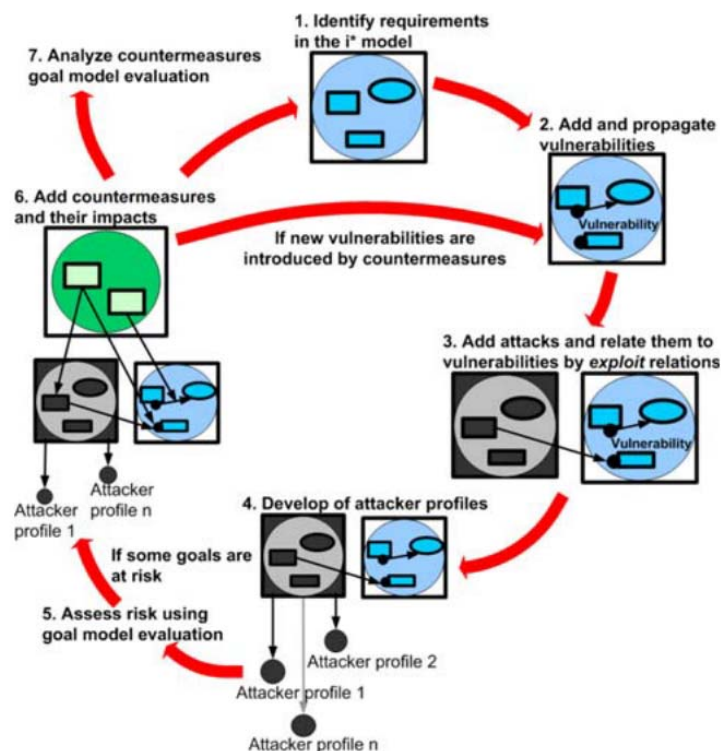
1. Identify requirements in the i* model

2. Add and propagate vulnerabilities

Vulnerability

3. Add attacks and relate them to vulnerabilities by *exploit* relations

Vulnerability

4. Develop of attacker profiles

Attacker profile 2

Attacker profile 1

Attacker profile n

5. Assess risk using goal model evaluation

If some goals are at risk

6. Add countermeasures and their impacts

If new vulnerabilities are introduced by countermeasures

Attacker profile 1

Attacker profile n

7. Analyze countermeasures goal model evaluation